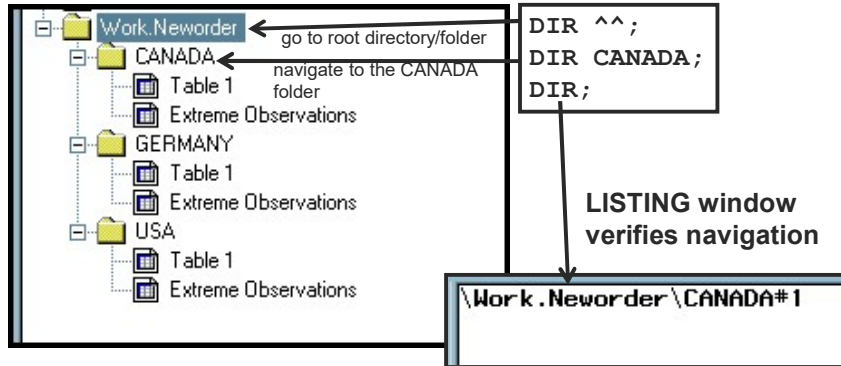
Work.Neworder
CANADA
Table 1
Extreme Observations
GERMANY
Table 1
Extreme Observations
USA
Table 1
Extreme Observations

go to root directory/folder

navigate to the CANADA folder

DIR ^^;
DIR CANADA;
DIR;

LISTING window verifies navigation

\Work.Neworder\CANADA#1